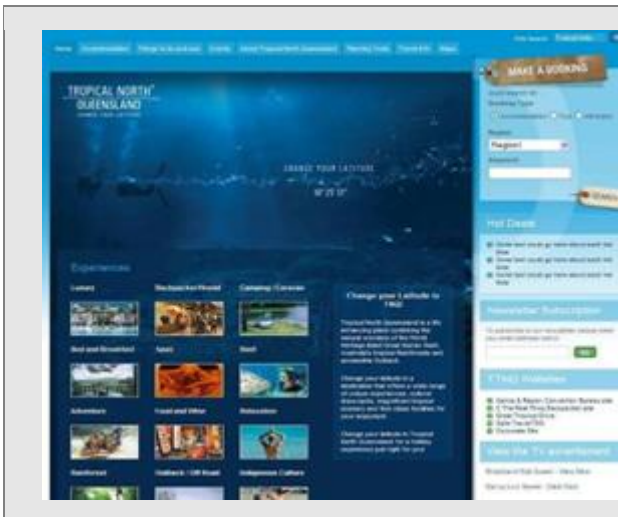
Home Accommodation Things to do and see Events About Tropical North Queensland Planning Tools Travel Info Maps

MAKE A BOOKING

TROPICAL NORTH QUEENSLAND

CHANGE YOUR LATITUDE

Hot Deals

Newsletter Subscription

Go

TTNQ Websites

View the TV advertisement

Experiences

Luxury

Backpacker/Hostel

Camping/Caravan

Bed and Breakfast

Spas

Reef

Adventure

Food and Wine

Relaxation

Rainforest

Outback / Off Road

Indigenous Culture

Change your Latitude to TNQ

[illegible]